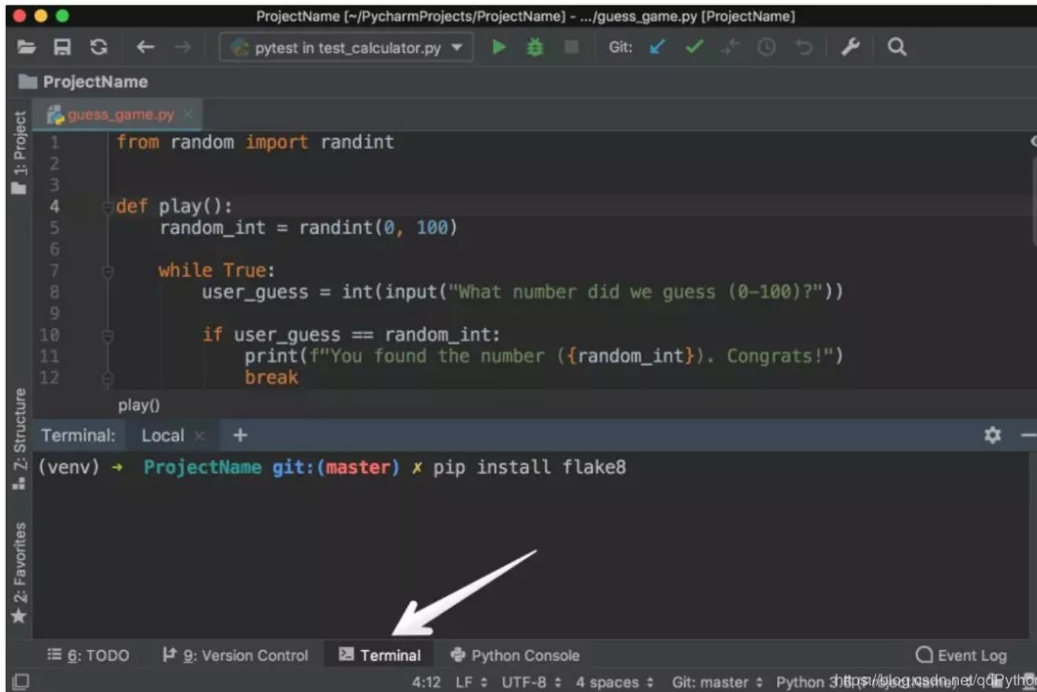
ProjectName [~/PycharmProjects/ProjectName] - .../guess_game.py [ProjectName]

pytest in test_calculator.py

Git:

ProjectName

1: Project

guess_game.py

1 from random import randint
2
3
4 def play():
5     random_int = randint(0, 100)
6
7     while True:
8         user_guess = int(input("What number did we guess (0-100)?"))
9
10        if user_guess == random_int:
11            print(f"You found the number ({random_int}). Congrats!")
12            break

play()

Terminal: Local +

(venv) → ProjectName git:(master) ✗ pip install flake8

Z: Structure

2: Favorites

6: TODO 9: Version Control Terminal Python Console Event Log

4:12 LF ÷ UTF-8 ÷ 4 spaces ÷ Git: master ÷ Python 3 https://blog.csdn.net/qqPytho